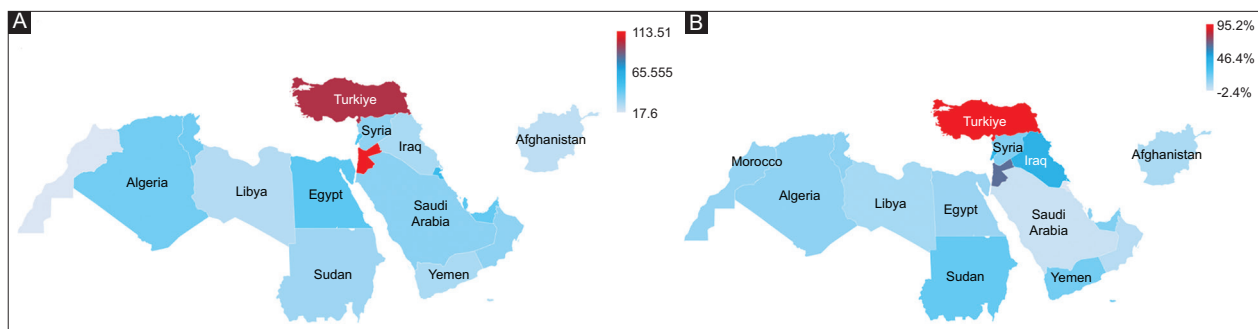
A

113.51
65.555
17.6

Turkiye
Syria
Iraq
Afghanistan
Algeria
Libya
Egypt
Saudi Arabia
Sudan
Yemen

B

95.2%
46.4%
-2.4%

Turkiye
Syria
Iraq
Afghanistan
Morocco
Algeria
Libya
Egypt
Saudi Arabia
Sudan
Yemen